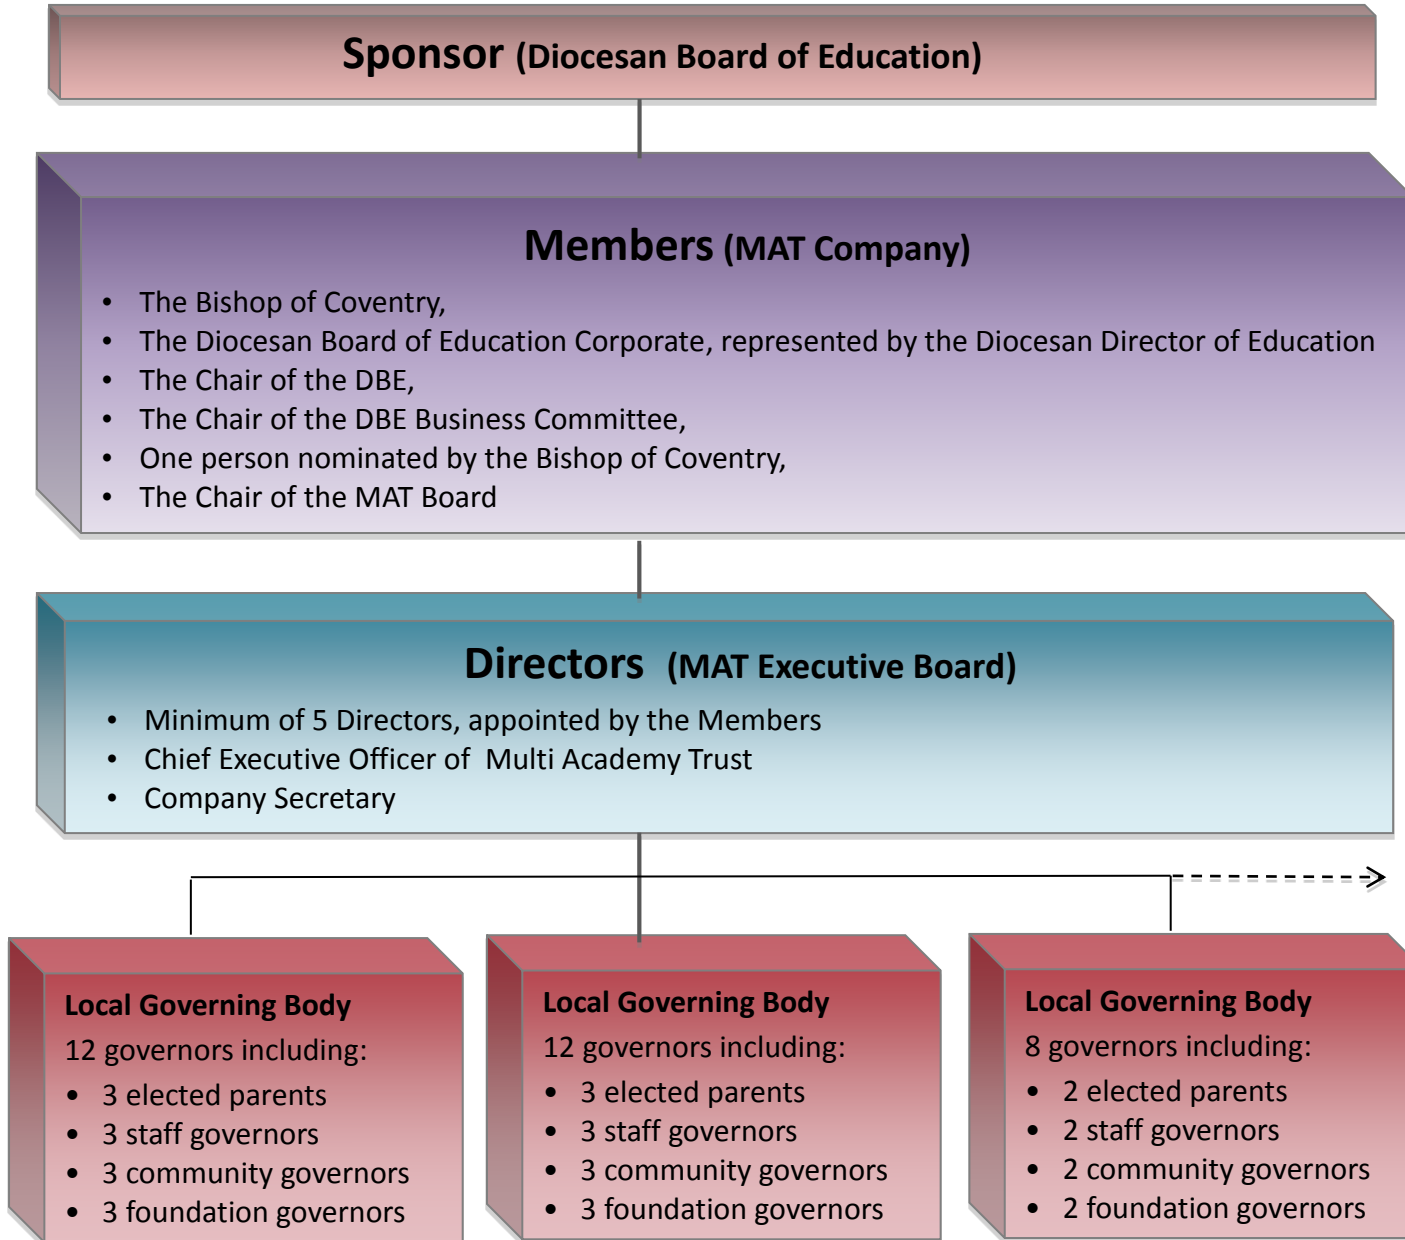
Sponsor (Diocesan Board of Education)

Members (MAT Company)

- The Bishop of Coventry,
- The Diocesan Board of Education Corporate, represented by the Diocesan Director of Education
- The Chair of the DBE,
- The Chair of the DBE Business Committee,
- One person nominated by the Bishop of Coventry,
- The Chair of the MAT Board

Directors (MAT Executive Board)

- Minimum of 5 Directors, appointed by the Members
- Chief Executive Officer of Multi Academy Trust
- Company Secretary

Local Governing Body
12 governors including:
- 3 elected parents
- 3 staff governors
- 3 community governors
- 3 foundation governors

Local Governing Body
12 governors including:
- 3 elected parents
- 3 staff governors
- 3 community governors
- 3 foundation governors

Local Governing Body
8 governors including:
- 2 elected parents
- 2 staff governors
- 2 community governors
- 2 foundation governors